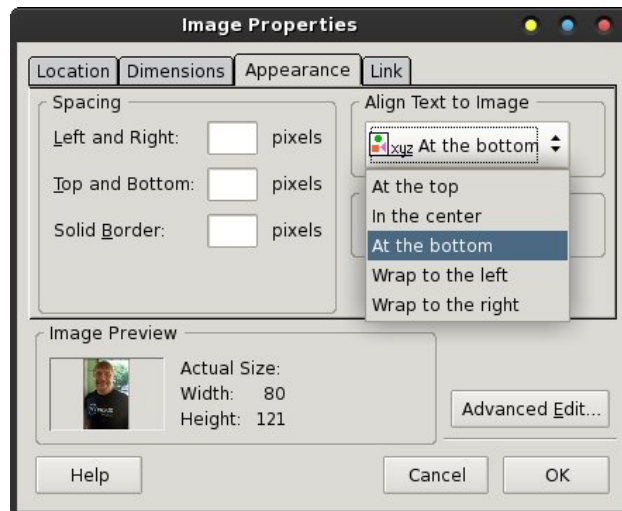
Image Properties

Location | Dimensions | Appearance | Link

Spacing

Left and Right: pixels

Top and Bottom: pixels

Solid Border: pixels

Align Text to Image

xyz At the bottom

At the top
In the center
At the bottom
Wrap to the left
Wrap to the right

Image Preview

Actual Size:
Width: 80
Height: 121

Advanced Edit...

Help

Cancel

OK